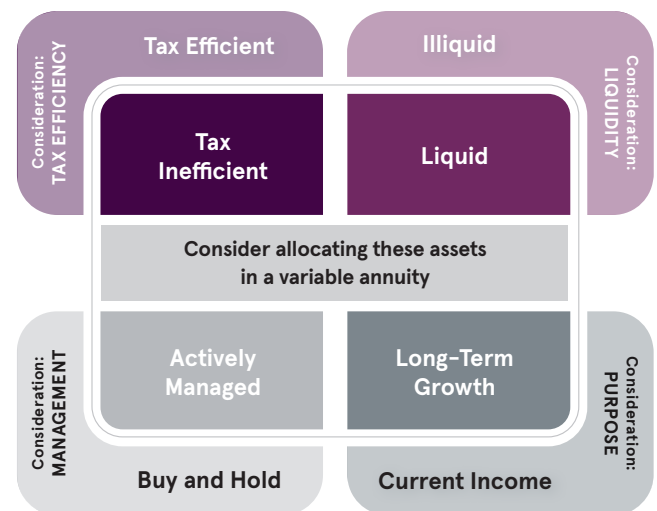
Consideration: TAX EFFICIENCY

Tax Efficient

Illiquid

Consideration: LIQUIDITY

Tax Inefficient

Liquid

Consider allocating these assets in a variable annuity

Consideration: MANAGEMENT

Actively Managed

Long-Term Growth

Consideration: PURPOSE

Buy and Hold

Current Income